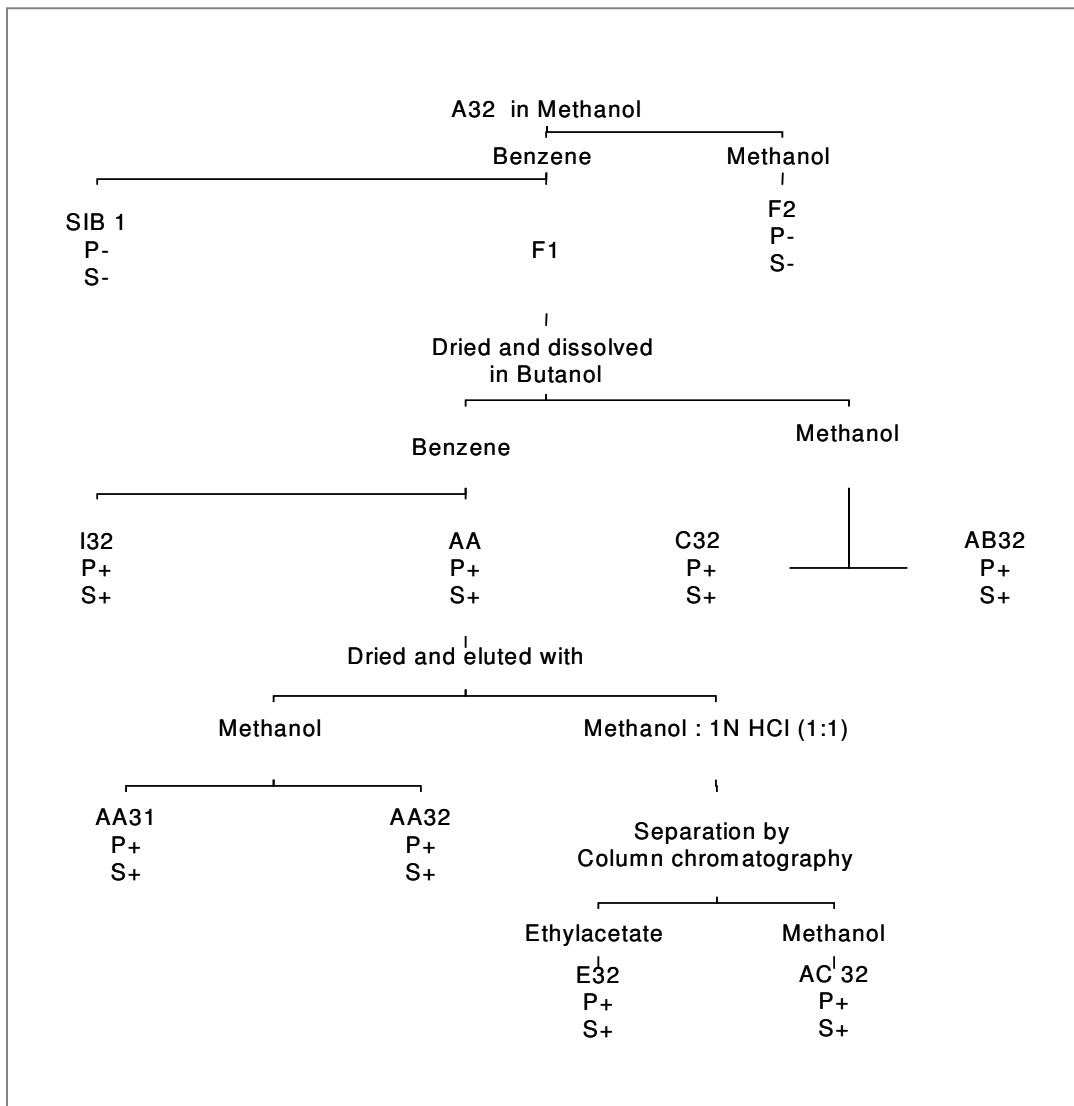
A32 in Methanol

Benzene

Methanol

SIB 1
P-
S-

F1

F2
P-
S-

Dried and dissolved in Butanol

Benzene

Methanol

I32
P+
S+

AA
P+
S+

C32
P+
S+

AB32
P+
S+

Dried and eluted with

Methanol

Methanol : 1N HCl (1:1)

AA31
P+
S+

AA32
P+
S+

Separation by Column chromatography

Ethylacetate

Methanol

E32
P+
S+

AC 32
P+
S+